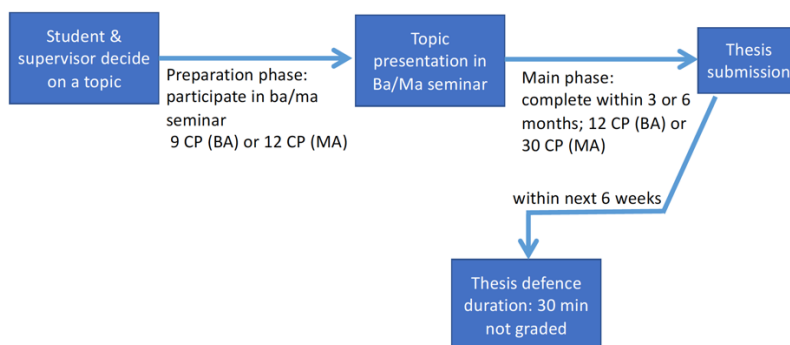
Student & supervisor decide on a topic

Preparation phase: participate in ba/ma seminar
9 CP (BA) or 12 CP (MA)

Topic presentation in Ba/Ma seminar

Main phase: complete within 3 or 6 months; 12 CP (BA) or 30 CP (MA)

Thesis submission

within next 6 weeks

Thesis defence duration: 30 min not graded